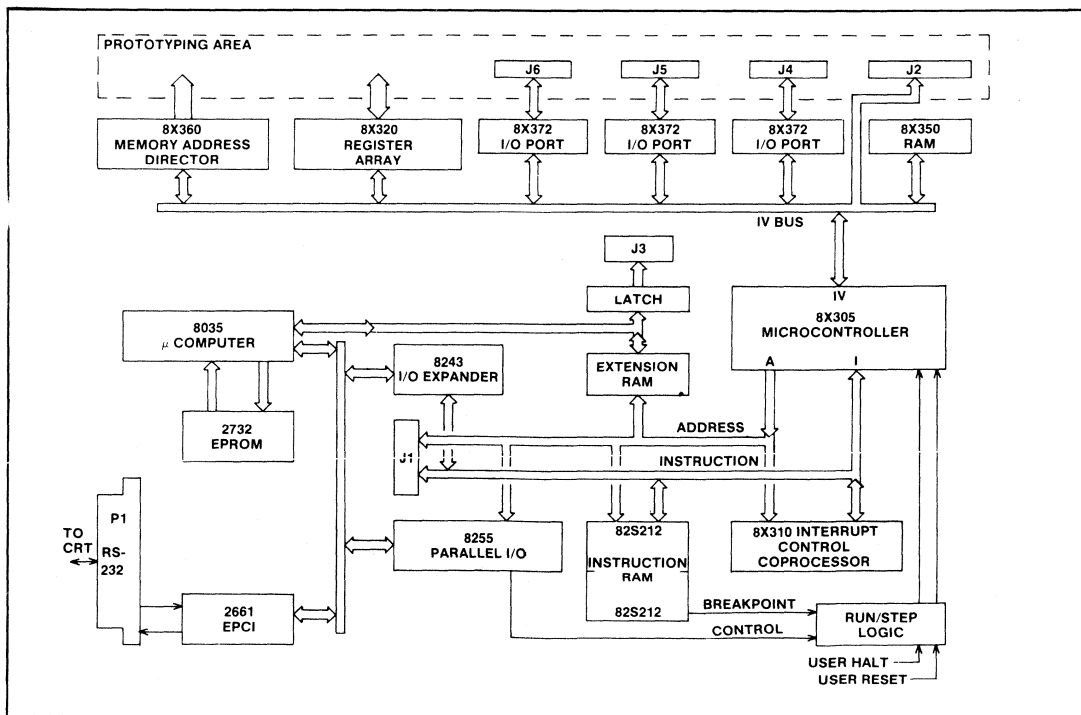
PROTOTYPING AREA

J6

J5

J4

J2

8X360 MEMORY ADDRESS DIRECTOR

8X320 REGISTER ARRAY

8X372 I/O PORT

8X372 I/O PORT

8X372 I/O PORT

8X350 RAM

IV BUS

J3

LATCH

IV

8X305 MICROCONTROLLER

8035 $\mu$ COMPUTER

8243 I/O EXPANDER

EXTENSION RAM

A

I

2732 EPROM

ADDRESS

J1

INSTRUCTION

TO CRT

P1

RS-232

8255 PARALLEL I/O

82S212

INSTRUCTION RAM

82S212

8X310 INTERRUPT CONTROL COPROCESSOR

BREAKPOINT

2661 EPCI

CONTROL

RUN/STEP LOGIC

USER HALT

USER RESET